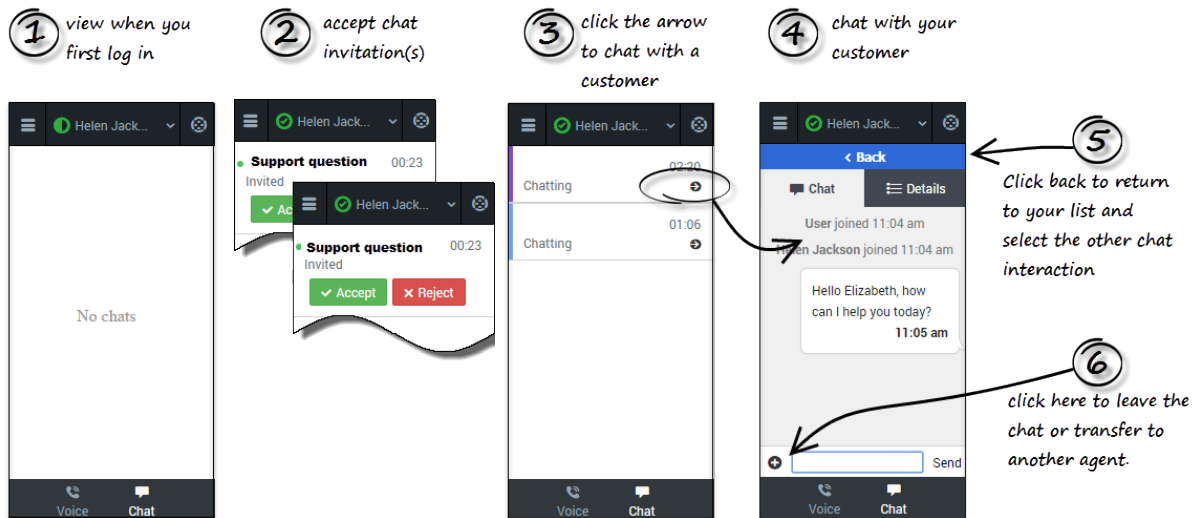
1 view when you first log in

2 accept chat invitation(s)

3 click the arrow to chat with a customer

4 chat with your customer

Helen Jack...

No chats

Voice Chat

Helen Jack...

Support question 00:23
Invited
Ac

Helen Jack...

Support question 00:23
Invited
Accept Reject

Helen Jack...

02:20
Chatting

01:06
Chatting

Voice Chat

Helen Jack...

< Back

Chat Details

User joined 11:04 am

Helen Jackson joined 11:04 am

Hello Elizabeth, how can I help you today?
11:05 am

Send

Voice Chat

5 Click back to return to your list and select the other chat interaction

6 click here to leave the chat or transfer to another agent.